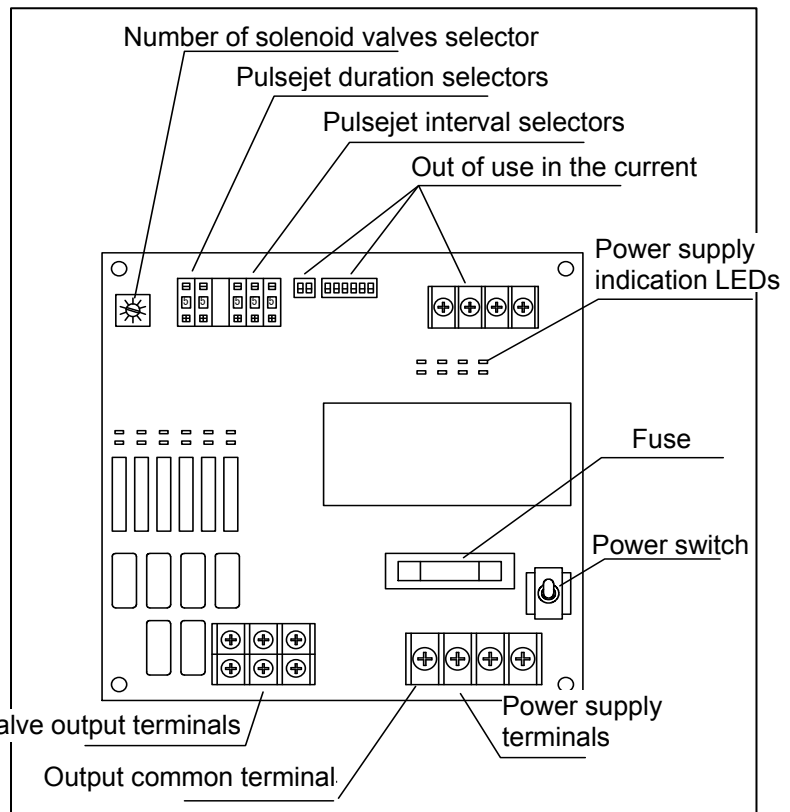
Number of solenoid valves selector

Pulsejet duration selectors

Pulsejet interval selectors

Out of use in the current

Power supply indication LEDs

Fuse

Power switch

alve output terminals

Power supply terminals

Output common terminal